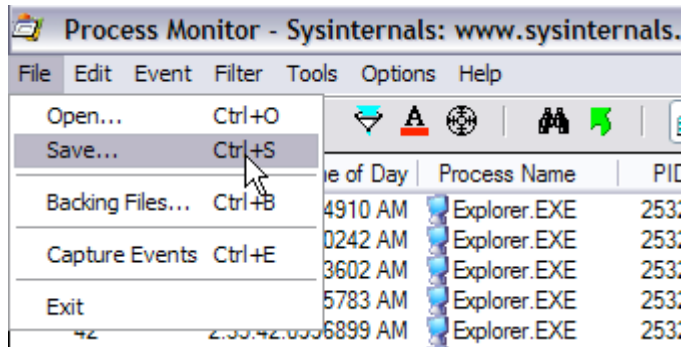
Process Monitor - Sysinternals: www.sysinternals.

File Edit Event Filter Tools Options Help

Open... Ctrl+O

Save... Ctrl+S

Backing Files... Ctrl+B

Capture Events Ctrl+E

Exit

| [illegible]e of Day | Process Name | PID |
|---|---|---|
| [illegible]4910 AM | Explorer.EXE | 2532 |
| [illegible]0242 AM | Explorer.EXE | 2532 |
| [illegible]3602 AM | Explorer.EXE | 2532 |
| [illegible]5783 AM | Explorer.EXE | 2532 |
| 42 2:35:42.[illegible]6899 AM | Explorer.EXE | 2532 |